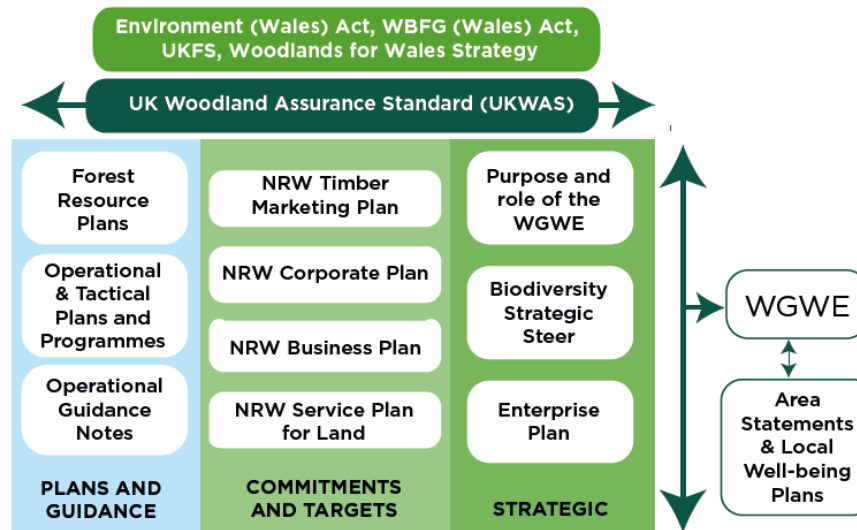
Environment (Wales) Act, WBFG (Wales) Act, UKFS, Woodlands for Wales Strategy

UK Woodland Assurance Standard (UKWAS)

Forest Resource Plans

Operational & Tactical Plans and Programmes

Operational Guidance Notes

PLANS AND GUIDANCE

NRW Timber Marketing Plan

NRW Corporate Plan

NRW Business Plan

NRW Service Plan for Land

COMMITMENTS AND TARGETS

Purpose and role of the WGWE

Biodiversity Strategic Steer

Enterprise Plan

STRATEGIC

WGWE

Area Statements & Local Well-being Plans